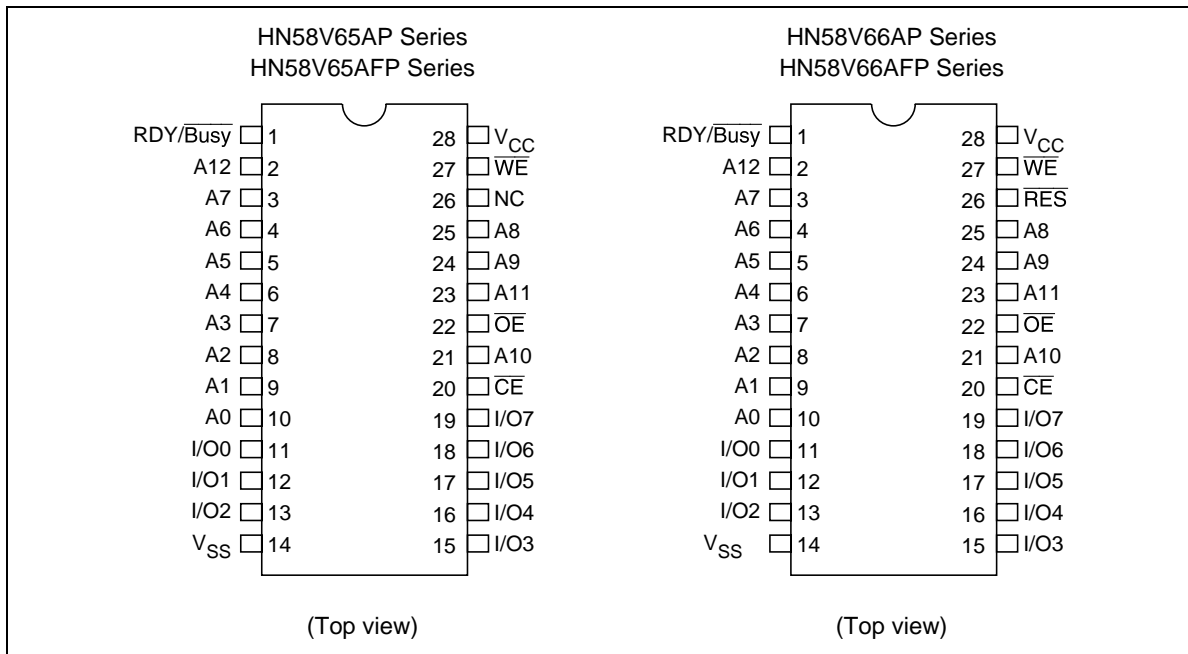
HN58V65AP Series
HN58V65AFP Series

| | | | |
|---|---|---|---|
| RDY/$\overline{\text{Busy}}$ | 1 | 28 | $V_{CC}$ |
| A12 | 2 | 27 | $\overline{\text{WE}}$ |
| A7 | 3 | 26 | NC |
| A6 | 4 | 25 | A8 |
| A5 | 5 | 24 | A9 |
| A4 | 6 | 23 | A11 |
| A3 | 7 | 22 | $\overline{\text{OE}}$ |
| A2 | 8 | 21 | A10 |
| A1 | 9 | 20 | $\overline{\text{CE}}$ |
| A0 | 10 | 19 | I/O7 |
| I/O0 | 11 | 18 | I/O6 |
| I/O1 | 12 | 17 | I/O5 |
| I/O2 | 13 | 16 | I/O4 |
| $V_{SS}$ | 14 | 15 | I/O3 |

(Top view)

HN58V66AP Series
HN58V66AFP Series

| | | | |
|---|---|---|---|
| RDY/$\overline{\text{Busy}}$ | 1 | 28 | $V_{CC}$ |
| A12 | 2 | 27 | $\overline{\text{WE}}$ |
| A7 | 3 | 26 | $\overline{\text{RES}}$ |
| A6 | 4 | 25 | A8 |
| A5 | 5 | 24 | A9 |
| A4 | 6 | 23 | A11 |
| A3 | 7 | 22 | $\overline{\text{OE}}$ |
| A2 | 8 | 21 | A10 |
| A1 | 9 | 20 | $\overline{\text{CE}}$ |
| A0 | 10 | 19 | I/O7 |
| I/O0 | 11 | 18 | I/O6 |
| I/O1 | 12 | 17 | I/O5 |
| I/O2 | 13 | 16 | I/O4 |
| $V_{SS}$ | 14 | 15 | I/O3 |

(Top view)